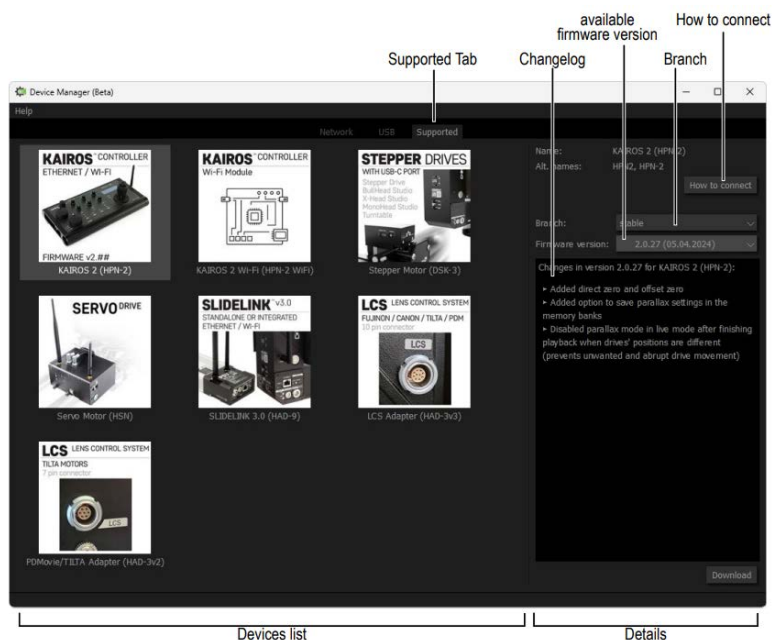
available firmware version

How to connect

Supported Tab

Changelog

Branch

Device Manager (Beta)

Help

Network USB Supported

KAIROS CONTROLLER
ETHERNET / WI-FI
FIRMWARE v2.##
KAIROS 2 (HPN-2)

KAIROS CONTROLLER
Wi-Fi Module
KAIROS 2 Wi-Fi (HPN-2 WiFi)

STEPPER DRIVES
WITH USB-C PORT
Stepper Drive
BullHead Studio
X-Head Studio
MonoHead Studio
Turntable
Stepper Motor (DSK-3)

SERVO DRIVE
Servo Motor (HSN)

SLIDELINK v3.0
STANDALONE OR INTEGRATED
ETHERNET / WI-FI
SLIDELINK 3.0 (HAD-9)

LCS LENS CONTROL SYSTEM
FUJINON / CANON / TILTA / PDM
10 pin connector
LCS
LCS Adapter (HAD-3v3)

LCS LENS CONTROL SYSTEM
TILTA MOTORS
7 pin connector
LCS
PDMovie/TILTA Adapter (HAD-3v2)

Name: KAIROS 2 (HPN-2)
Alt. names: HPN2, HPN-2
How to connect

Branch: stable
Firmware version: 2.0.27 (05.04.2024)

Changes in version 2.0.27 for KAIROS 2 (HPN-2):

▸ Added direct zero and offset zero
▸ Added option to save parallax settings in the memory banks
▸ Disabled parallax mode in live mode after finishing playback when drives' positions are different (prevents unwanted and abrupt drive movement)

Download

Devices list

Details